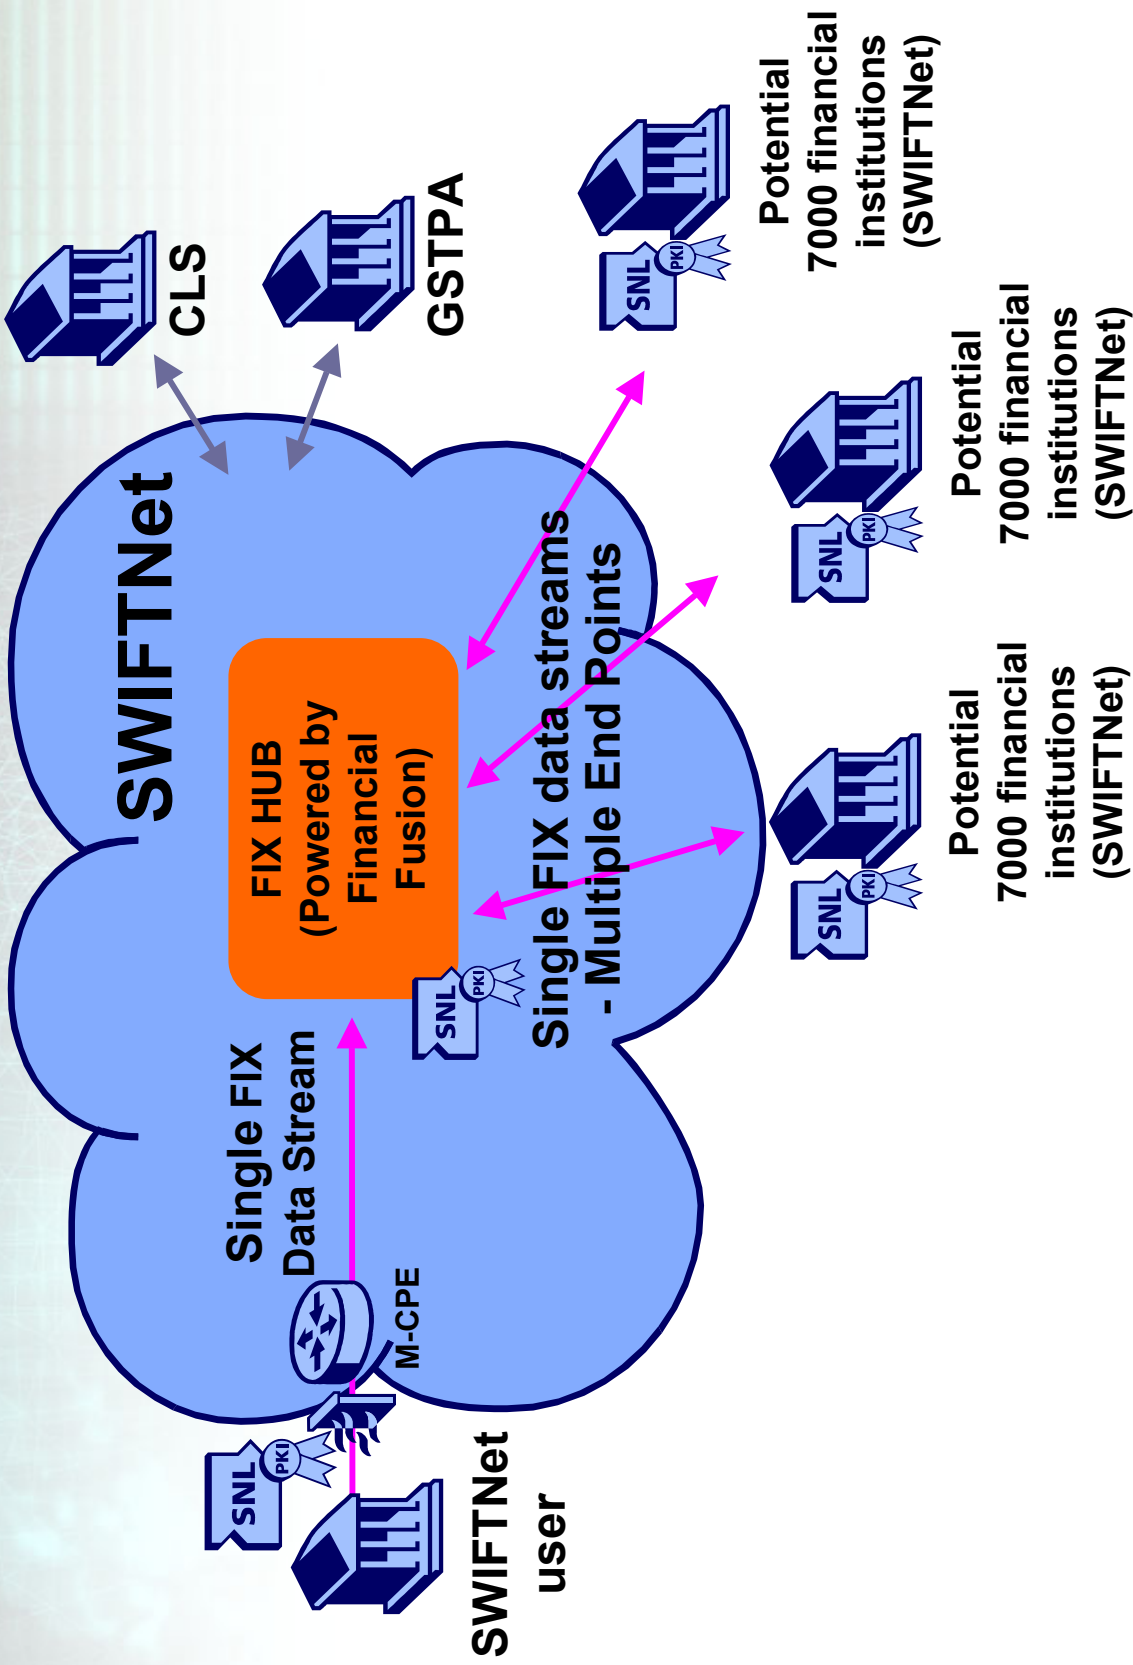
CLS

GSTPA

Potential 7000 financial institutions (SWIFTNet)

SNL

PKI

Potential 7000 financial institutions (SWIFTNet)

SNL

PKI

Potential 7000 financial institutions (SWIFTNet)

SNL

PKI

SWIFTNet

FIX HUB (Powered by Financial Fusion)

Single FIX data streams - Multiple End Points

SNL

PKI

Single FIX Data Stream

M-CPE

SNL

PKI

SWIFTNet user